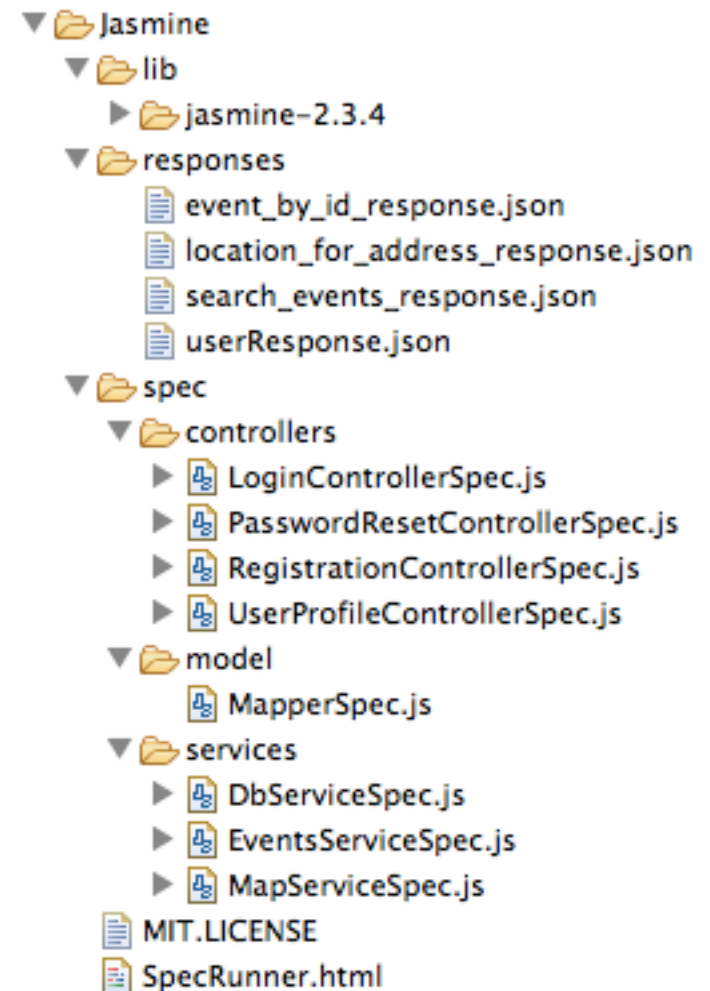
Jasmine
lib
jasmine-2.3.4
responses
event_by_id_response.json
location_for_address_response.json
search_events_response.json
userResponse.json
spec
controllers
LoginControllerSpec.js
PasswordResetControllerSpec.js
RegistrationControllerSpec.js
UserProfileControllerSpec.js
model
MapperSpec.js
services
DbServiceSpec.js
EventsServiceSpec.js
MapServiceSpec.js
MIT.LICENSE
SpecRunner.html